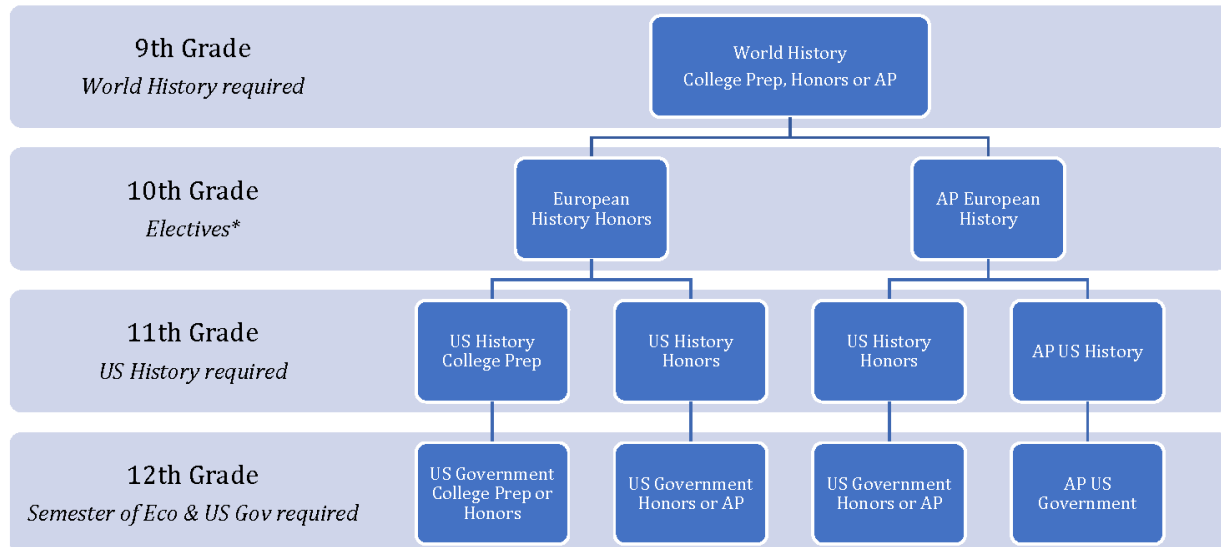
9th Grade
World History required

World History
College Prep, Honors or AP

10th Grade
Electives*

European History Honors

AP European History

11th Grade
US History required

US History College Prep

US History Honors

US History Honors

AP US History

12th Grade
Semester of Eco & US Gov required

US Government College Prep or Honors

US Government Honors or AP

US Government Honors or AP

AP US Government